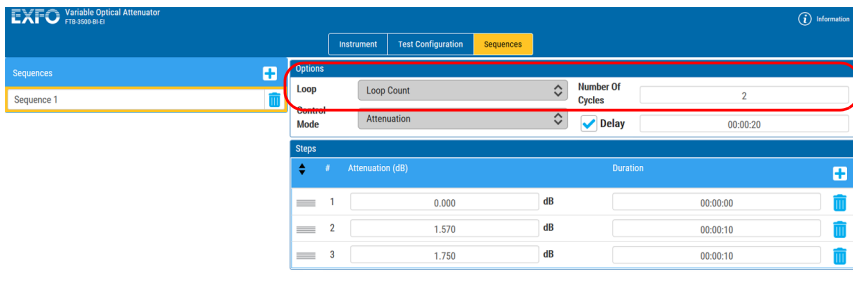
EXFO Variable Optical Attenuator
FTB-3500-BI-EI

Information

Instrument | Test Configuration | Sequences

Sequences

Sequence 1

Options

Loop | Loop Count | Number Of Cycles | 2

Control Mode | Attenuation | Delay | 00:00:20

Steps

| # | Attenuation (dB) | | Duration |
|---|---|---|---|
| 1 | 0.000 | dB | 00:00:00 |
| 2 | 1.570 | dB | 00:00:10 |
| 3 | 1.750 | dB | 00:00:10 |